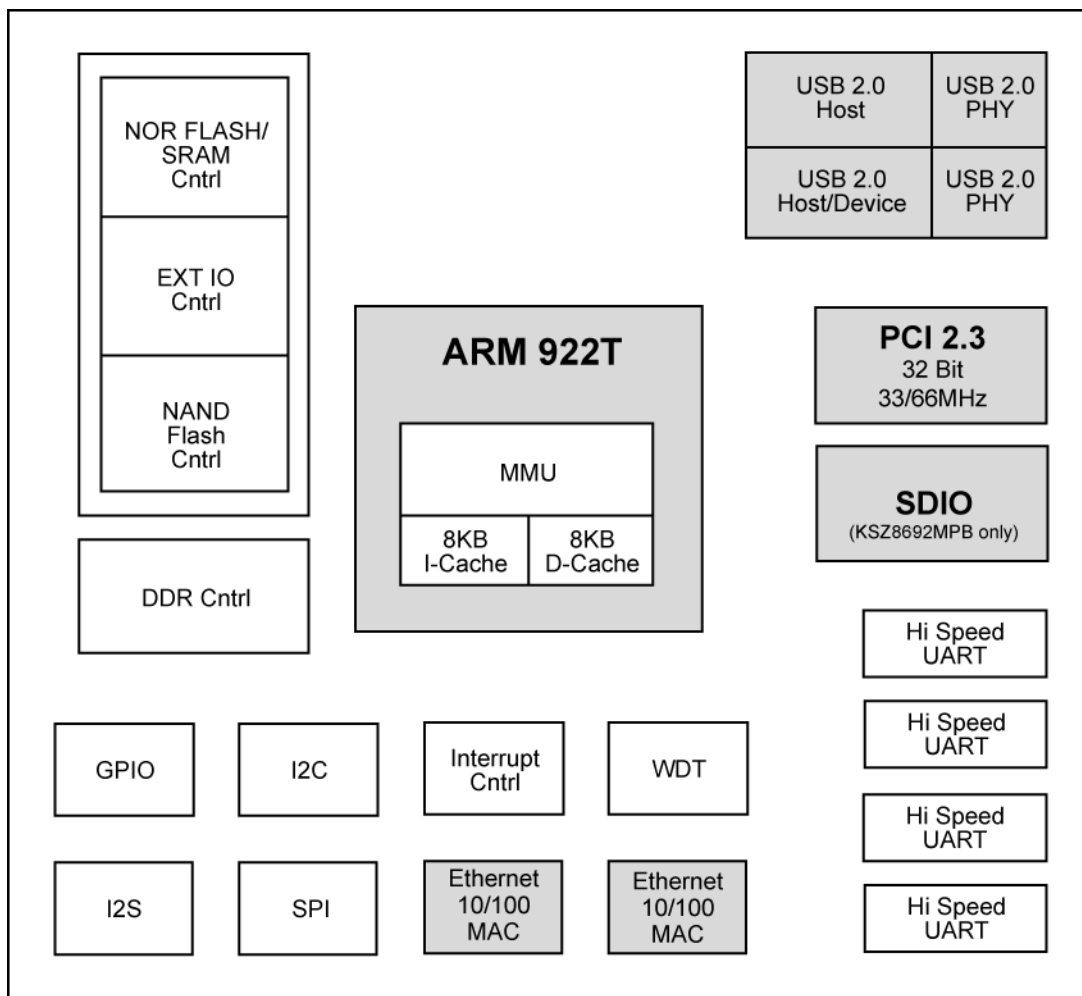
NOR FLASH/ SRAM Cntrl

EXT IO Cntrl

NAND Flash Cntrl

USB 2.0 Host

USB 2.0 PHY

USB 2.0 Host/Device

USB 2.0 PHY

ARM 922T

MMU

8KB I-Cache

8KB D-Cache

PCI 2.3
32 Bit
33/66MHz

SDIO
(KSZ8692MPB only)

DDR Cntrl

Hi Speed UART

Hi Speed UART

Hi Speed UART

Hi Speed UART

GPIO

I2C

Interrupt Cntrl

WDT

I2S

SPI

Ethernet 10/100 MAC

Ethernet 10/100 MAC